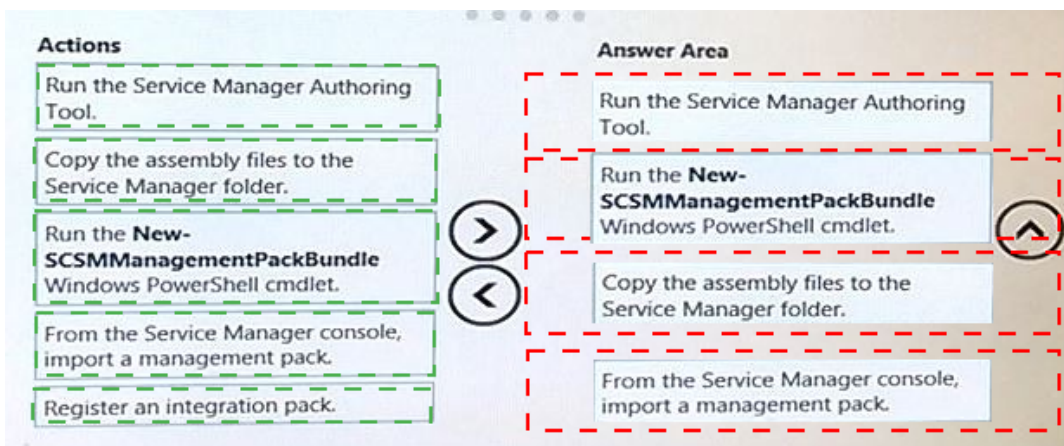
Actions

Run the Service Manager Authoring Tool.

Copy the assembly files to the Service Manager folder.

Run the **New-SCSMManagementPackBundle** Windows PowerShell cmdlet.

From the Service Manager console, import a management pack.

Register an integration pack.

Answer Area

Run the Service Manager Authoring Tool.

Run the **New-SCSMManagementPackBundle** Windows PowerShell cmdlet.

Copy the assembly files to the Service Manager folder.

From the Service Manager console, import a management pack.